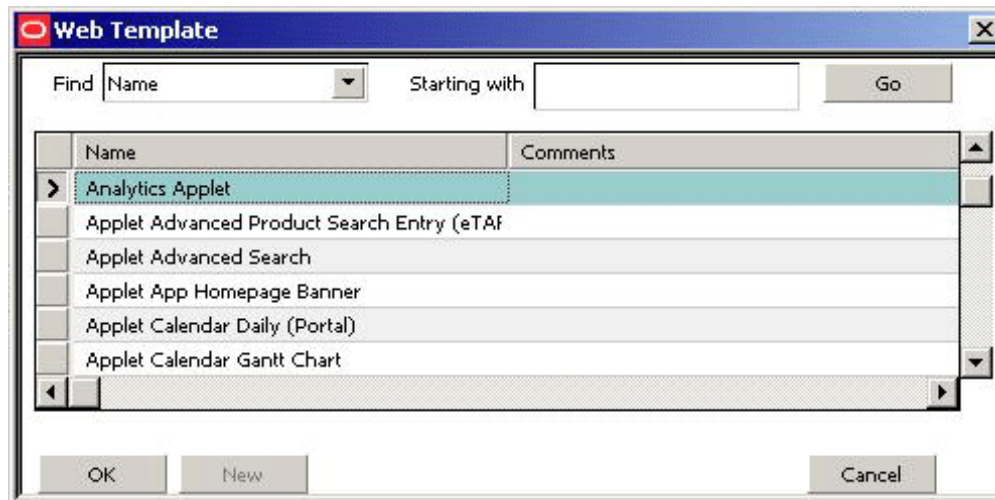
Web Template

Find Name

Starting with

Go

| Name | Comments |
|---|---|
| Analytics Applet | |
| Applet Advanced Product Search Entry (eTAF | |
| Applet Advanced Search | |
| Applet App Homepage Banner | |
| Applet Calendar Daily (Portal) | |
| Applet Calendar Gantt Chart | |

OK

New

Cancel